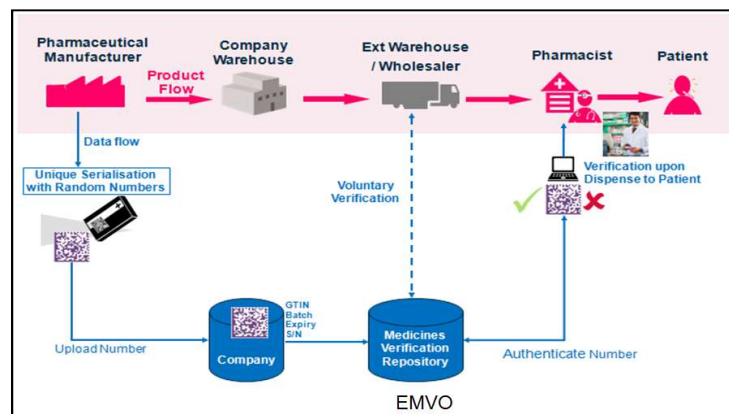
Pharmaceutical Manufacturer

Product Flow

Company Warehouse

Ext Warehouse / Wholesaler

Pharmacist

Patient

Data flow

Unique Serialisation with Random Numbers

Voluntary Verification

Verification upon Dispense to Patient

Upload Number

GTIN
Batch
Expiry
S/N

Company

Medicines Verification Repository

Authenticate Number

EMVO